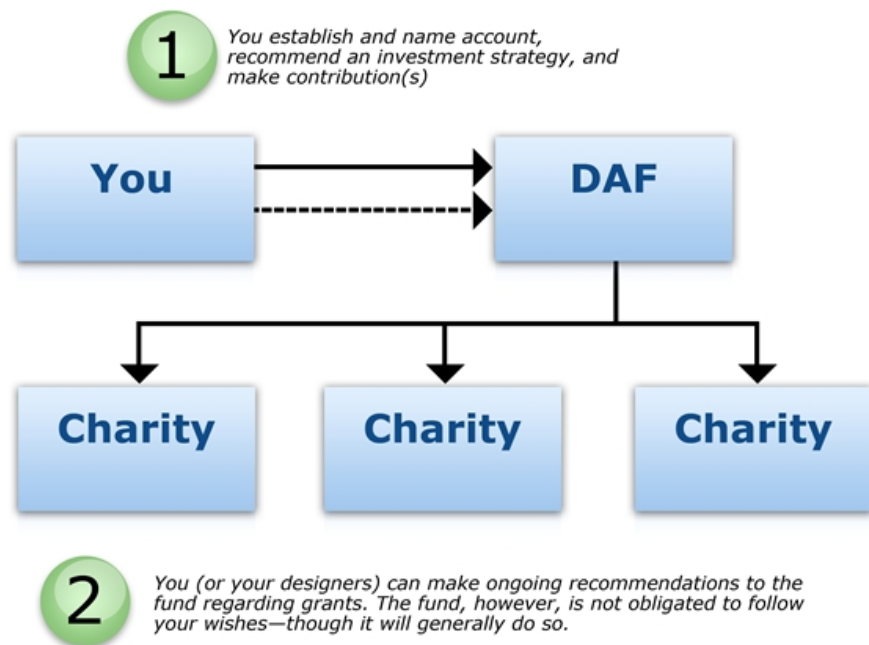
1

You establish and name account, recommend an investment strategy, and make contribution(s)

You

DAF

Charity

Charity

Charity

2

You (or your designers) can make ongoing recommendations to the fund regarding grants. The fund, however, is not obligated to follow your wishes—though it will generally do so.